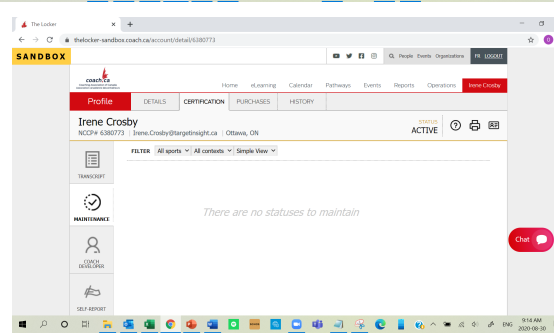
The Locker

thelocker-sandbox.coach.ca/account/detail/6380773

SANDBOX

People Events Organizations FR LOGOUT

coach.ca
Coaching Association of Canada
Association canadienne des entraîneurs

Home eLearning Calendar Pathways Events Reports Operations Irene Crosby

Profile DETAILS CERTIFICATION PURCHASES HISTORY

Irene Crosby
NCCP# 6380773 | Irene.Crosby@targetinsight.ca | Ottawa, ON

STATUS
ACTIVE

TRANSCRIPT

MAINTENANCE

COACH DEVELOPER

SELF-REPORT

FILTER All sports All contexts Simple View

There are no statuses to maintain

Chat

ENG 9:14 AM 2020-08-30